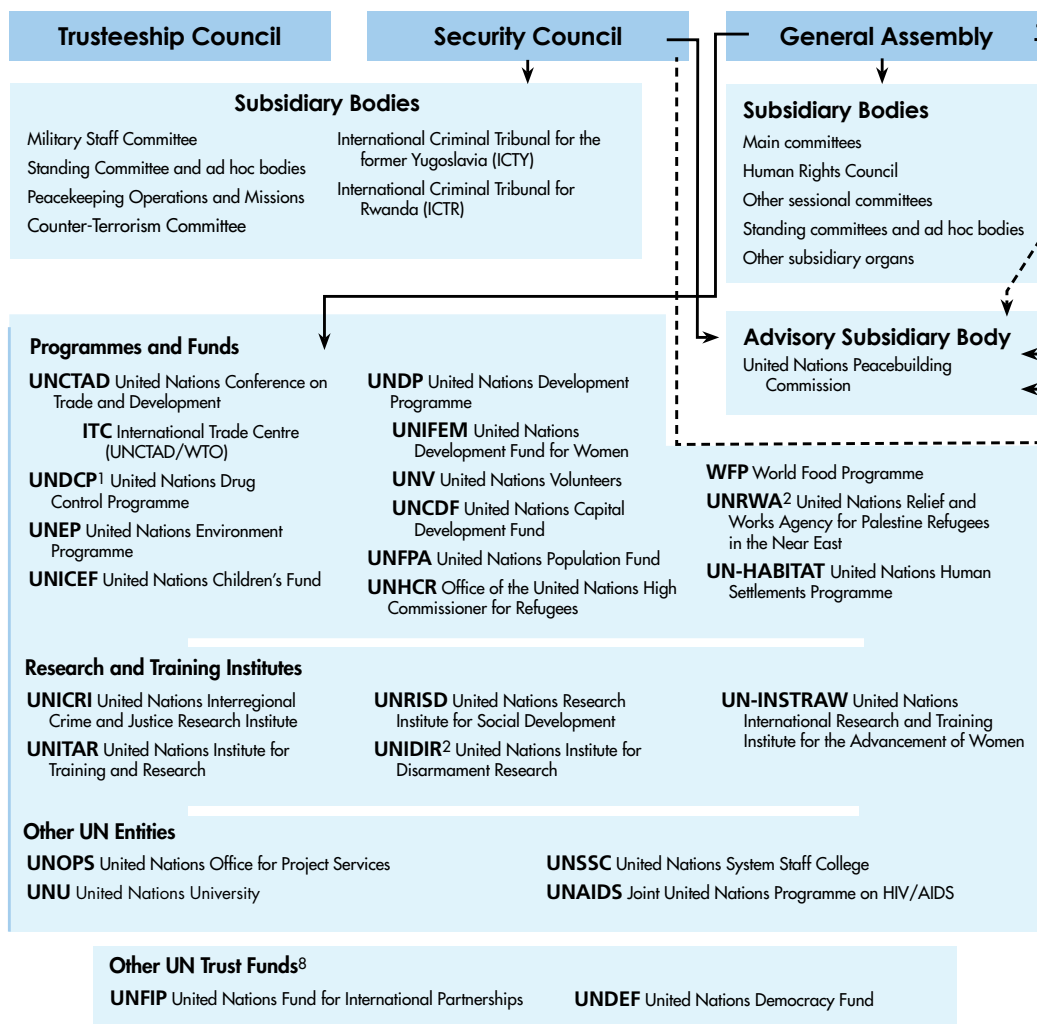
Trusteeship Council

Security Council

General Assembly

Subsidiary Bodies

Military Staff Committee
Standing Committee and ad hoc bodies
Peacekeeping Operations and Missions
Counter-Terrorism Committee

International Criminal Tribunal for the former Yugoslavia (ICTY)
International Criminal Tribunal for Rwanda (ICTR)

Subsidiary Bodies

Main committees
Human Rights Council
Other sessional committees
Standing committees and ad hoc bodies
Other subsidiary organs

Advisory Subsidiary Body

United Nations Peacebuilding Commission

Programmes and Funds

**UNCTAD** United Nations Conference on Trade and Development
**ITC** International Trade Centre (UNCTAD/WTO)
**UNDCP**1 United Nations Drug Control Programme
**UNEP** United Nations Environment Programme
**UNICEF** United Nations Children's Fund

**UNDP** United Nations Development Programme
**UNIFEM** United Nations Development Fund for Women
**UNV** United Nations Volunteers
**UNCDF** United Nations Capital Development Fund
**UNFPA** United Nations Population Fund
**UNHCR** Office of the United Nations High Commissioner for Refugees

**WFP** World Food Programme
**UNRWA**2 United Nations Relief and Works Agency for Palestine Refugees in the Near East
**UN-HABITAT** United Nations Human Settlements Programme

Research and Training Institutes

**UNICRI** United Nations Interregional Crime and Justice Research Institute
**UNITAR** United Nations Institute for Training and Research

**UNRISD** United Nations Research Institute for Social Development
**UNIDIR**2 United Nations Institute for Disarmament Research

**UN-INSTRAW** United Nations International Research and Training Institute for the Advancement of Women

Other UN Entities

**UNOPS** United Nations Office for Project Services
**UNU** United Nations University

**UNSSC** United Nations System Staff College
**UNAIDS** Joint United Nations Programme on HIV/AIDS

Other UN Trust Funds8

**UNFIP** United Nations Fund for International Partnerships
**UNDEF** United Nations Democracy Fund